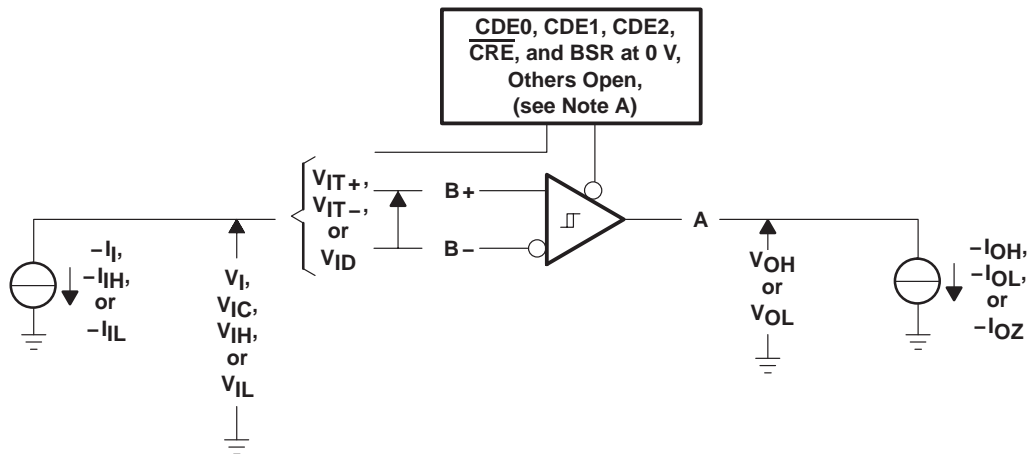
$\overline{CDE}0$, CDE1, CDE2, $\overline{CRE}$, and BSR at 0 V, Others Open, (see Note A)

$V_{IT+}$, $V_{IT-}$, or $V_{ID}$

B+

B−

A

$-I_I$, $-I_{IH}$, or $-I_{IL}$

$V_I$, $V_{IC}$, $V_{IH}$, or $V_{IL}$

$V_{OH}$ or $V_{OL}$

$-I_{OH}$, $-I_{OL}$, or $-I_{OZ}$